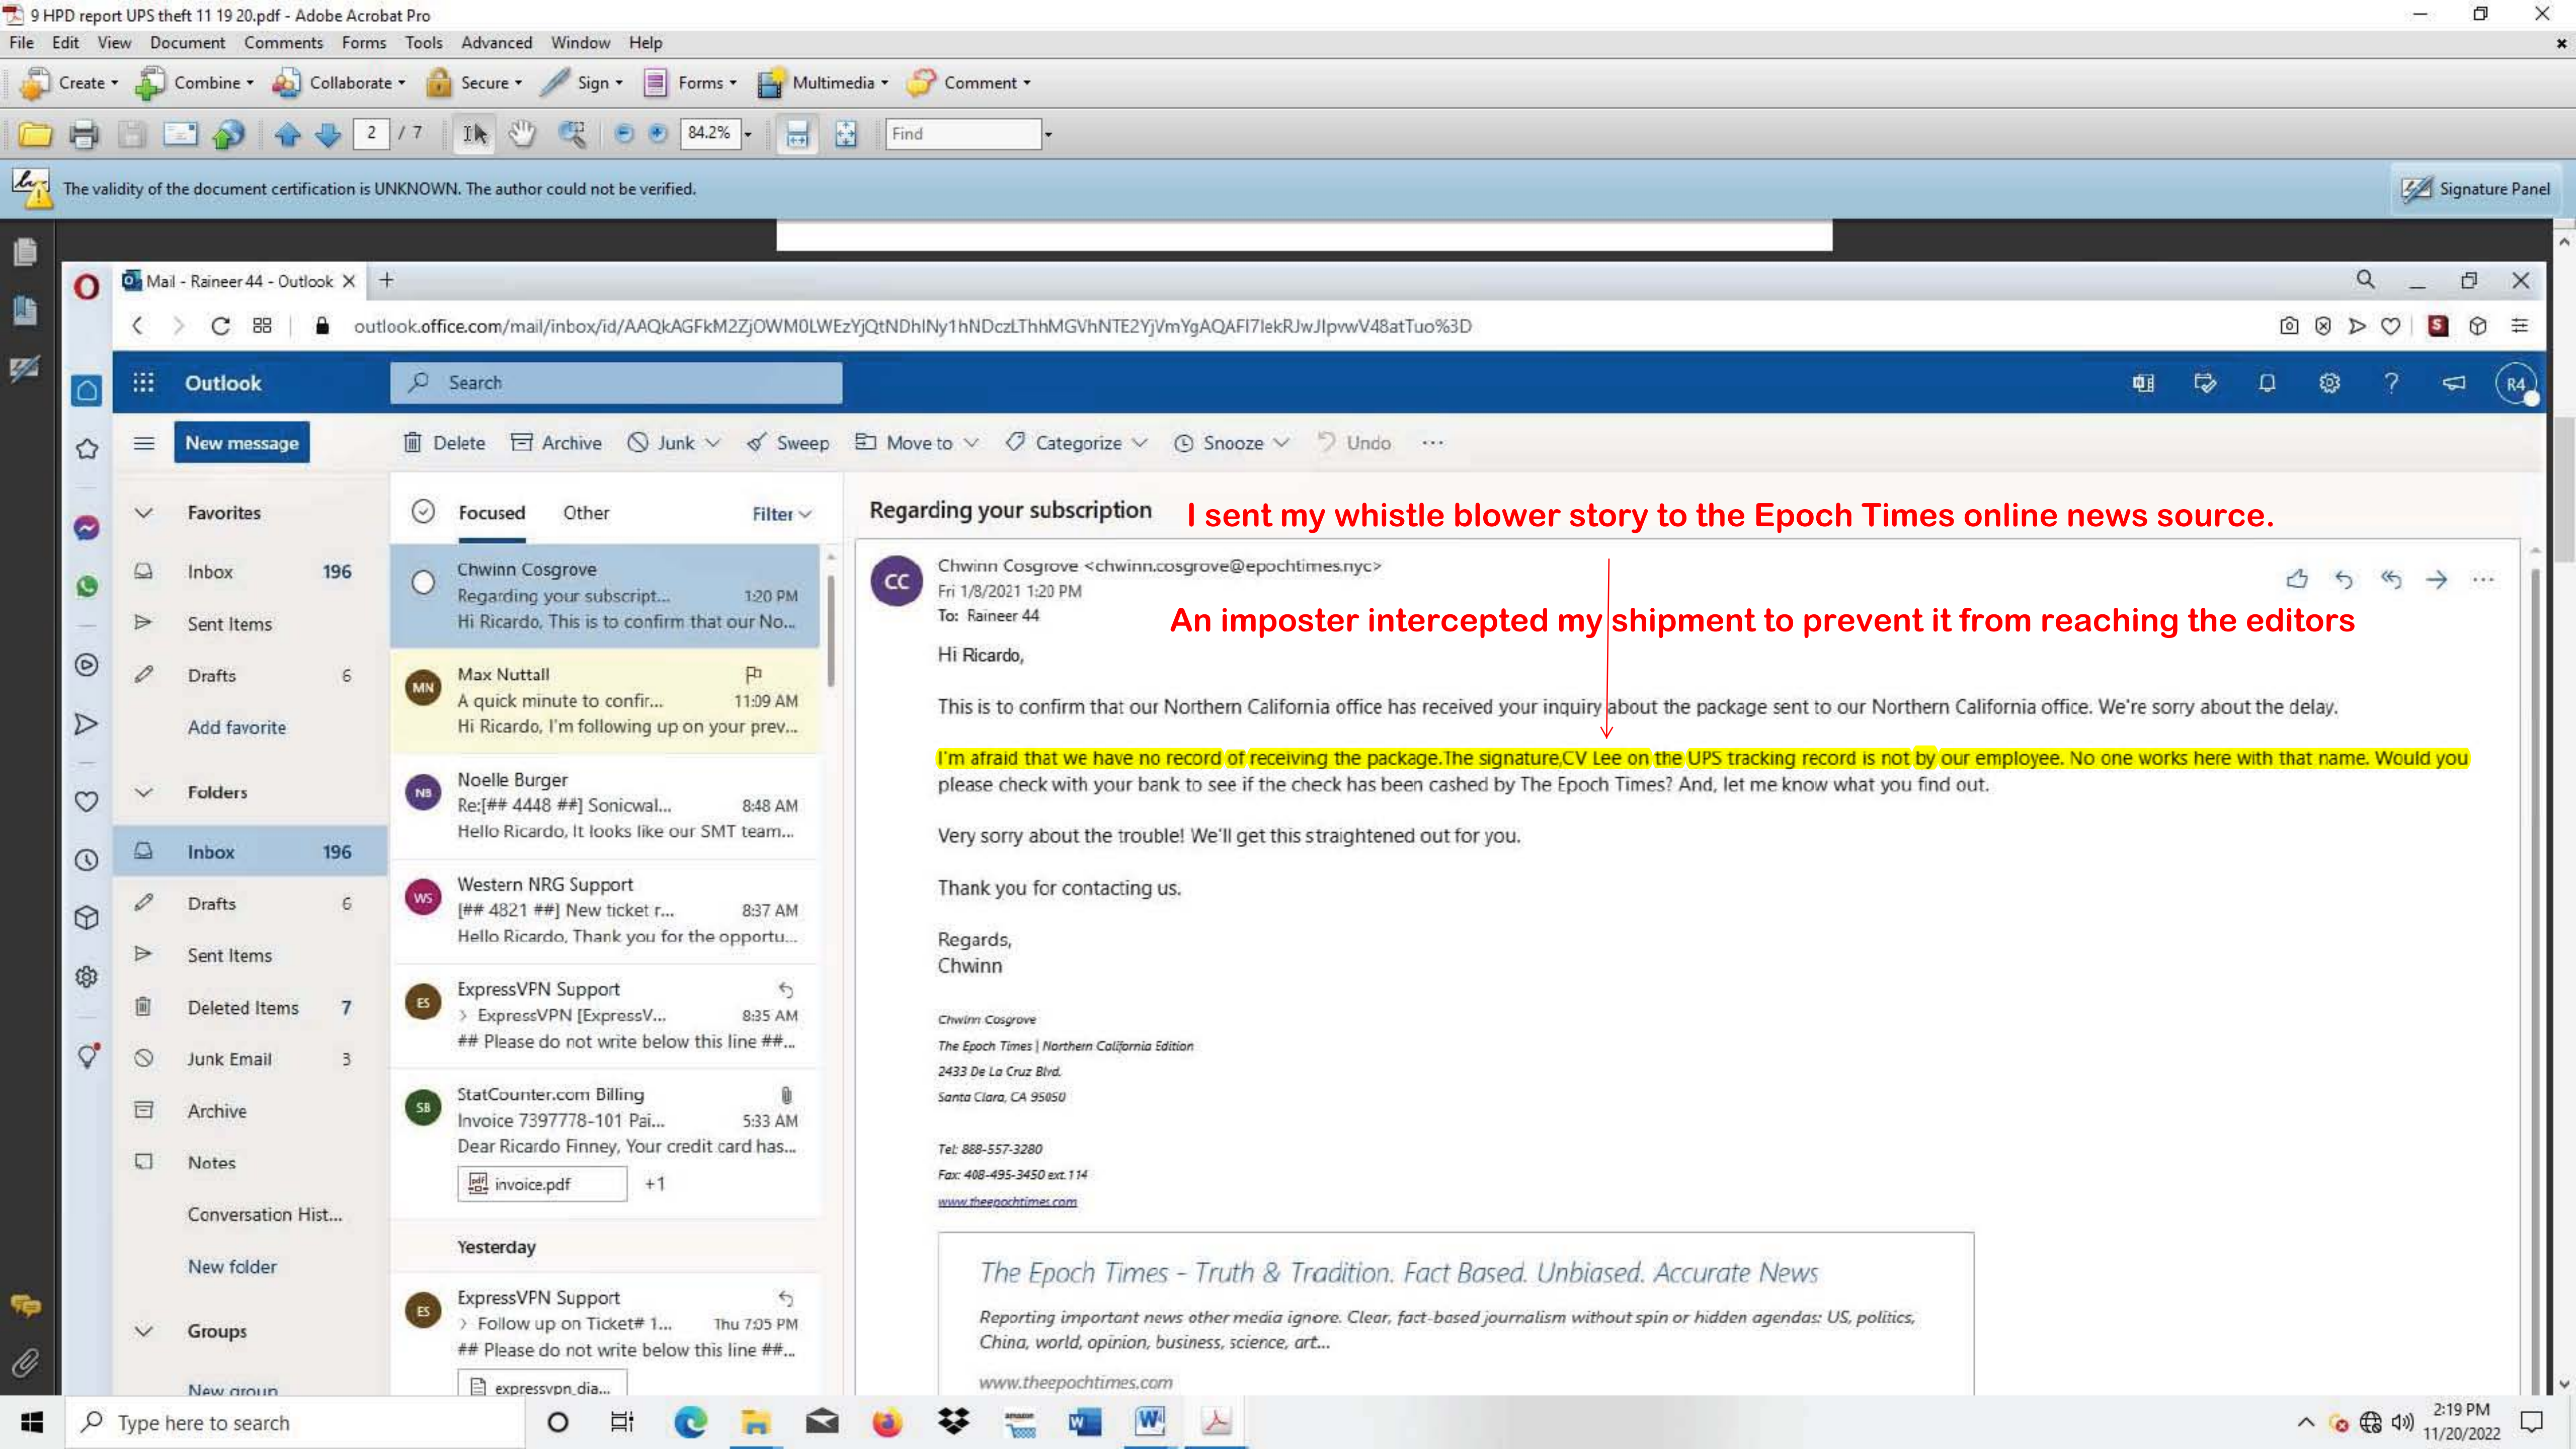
9 HPD report UPS theft 11 19 20.pdf - Adobe Acrobat Pro

File Edit View Document Comments Forms Tools Advanced Window Help

Create Combine Collaborate Secure Sign Forms Multimedia Comment

2 / 7 84.2% Find

The validity of the document certification is UNKNOWN. The author could not be verified.

Signature Panel

Mail - Raineer 44 - Outlook

outlook.office.com/mail/inbox/id/AAQkAGFkM2ZjOWM0LWEzYjQtNDhlNy1hNDczLThhMGVhNTE2YjVmYgAQAFI7lekRJwJlpwV48atTuo%3D

Outlook Search

New message Delete Archive Junk Sweep Move to Categorize Snooze Undo ...

Favorites
Inbox 196
Sent Items
Drafts 6
Add favorite
Folders
Inbox 196
Drafts 6
Sent Items
Deleted Items 7
Junk Email 3
Archive
Notes
Conversation Hist...
New folder
Groups
New group

Focused Other Filter

Chwinn Cosgrove
Regarding your subscript... 1:20 PM
Hi Ricardo, This is to confirm that our No...

MN Max Nuttall
A quick minute to confir... 11:09 AM
Hi Ricardo, I'm following up on your prev...

NB Noelle Burger
Re:[## 4448 ##] Sonicwal... 8:48 AM
Hello Ricardo, It looks like our SMT team...

WS Western NRG Support
[## 4821 ##] New ticket r... 8:37 AM
Hello Ricardo, Thank you for the opportu...

ES ExpressVPN Support
ExpressVPN [ExpressV... 8:35 AM
## Please do not write below this line ##...

SB StatCounter.com Billing
Invoice 7397778-101 Pai... 5:33 AM
Dear Ricardo Finney, Your credit card has...
invoice.pdf +1

Yesterday

ES ExpressVPN Support
Follow up on Ticket# 1... Thu 7:05 PM
## Please do not write below this line ##...
expressvpn_dia...

Regarding your subscription

I sent my whistle blower story to the Epoch Times online news source.

CC Chwinn Cosgrove <chwinn.cosgrove@epochtimes.nyc>
Fri 1/8/2021 1:20 PM
To: Raineer 44

An imposter intercepted my shipment to prevent it from reaching the editors

Hi Ricardo,

This is to confirm that our Northern California office has received your inquiry about the package sent to our Northern California office. We're sorry about the delay.

I'm afraid that we have no record of receiving the package.The signature,CV Lee on the UPS tracking record is not by our employee. No one works here with that name. Would you please check with your bank to see if the check has been cashed by The Epoch Times? And, let me know what you find out.

Very sorry about the trouble! We'll get this straightened out for you.

Thank you for contacting us.

Regards,
Chwinn

Chwinn Cosgrove
The Epoch Times | Northern California Edition
2433 De La Cruz Blvd.
Santa Clara, CA 95050

Tel: 888-557-3280
Fax: 408-495-3450 ext.114
www.theepochtimes.com

The Epoch Times - Truth & Tradition. Fact Based. Unbiased. Accurate News
Reporting important news other media ignore. Clear, fact-based journalism without spin or hidden agendas: US, politics, China, world, opinion, business, science, art...
www.theepochtimes.com

Type here to search
2:19 PM
11/20/2022